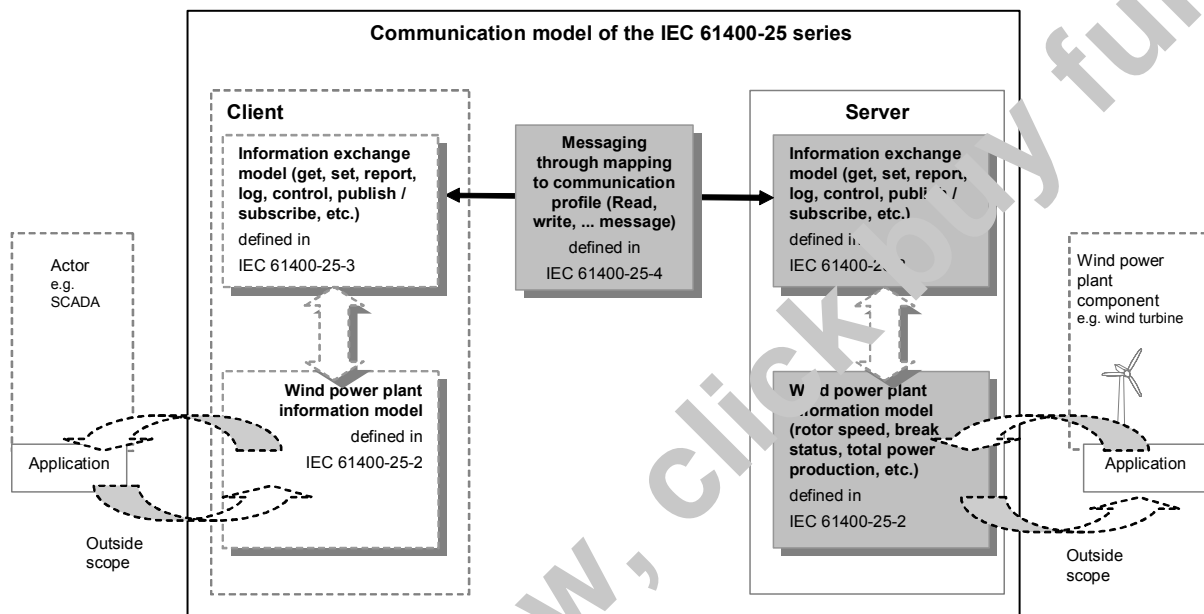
Communication model of the IEC 61400-25 series

Client

Information exchange model (get, set, report, log, control, publish / subscribe, etc.) defined in IEC 61400-25-3

Wind power plant information model defined in IEC 61400-25-2

Messaging through mapping to communication profile (Read, write, ... message) defined in IEC 61400-25-4

Server

Information exchange model (get, set, report, log, control, publish / subscribe, etc.) defined in IEC 61400-25-3

Wind power plant information model (rotor speed, break status, total power production, etc.) defined in IEC 61400-25-2

Actor e.g. SCADA

Application

Outside scope

Wind power plant component e.g. wind turbine

Application

Outside scope

preview, click buy full